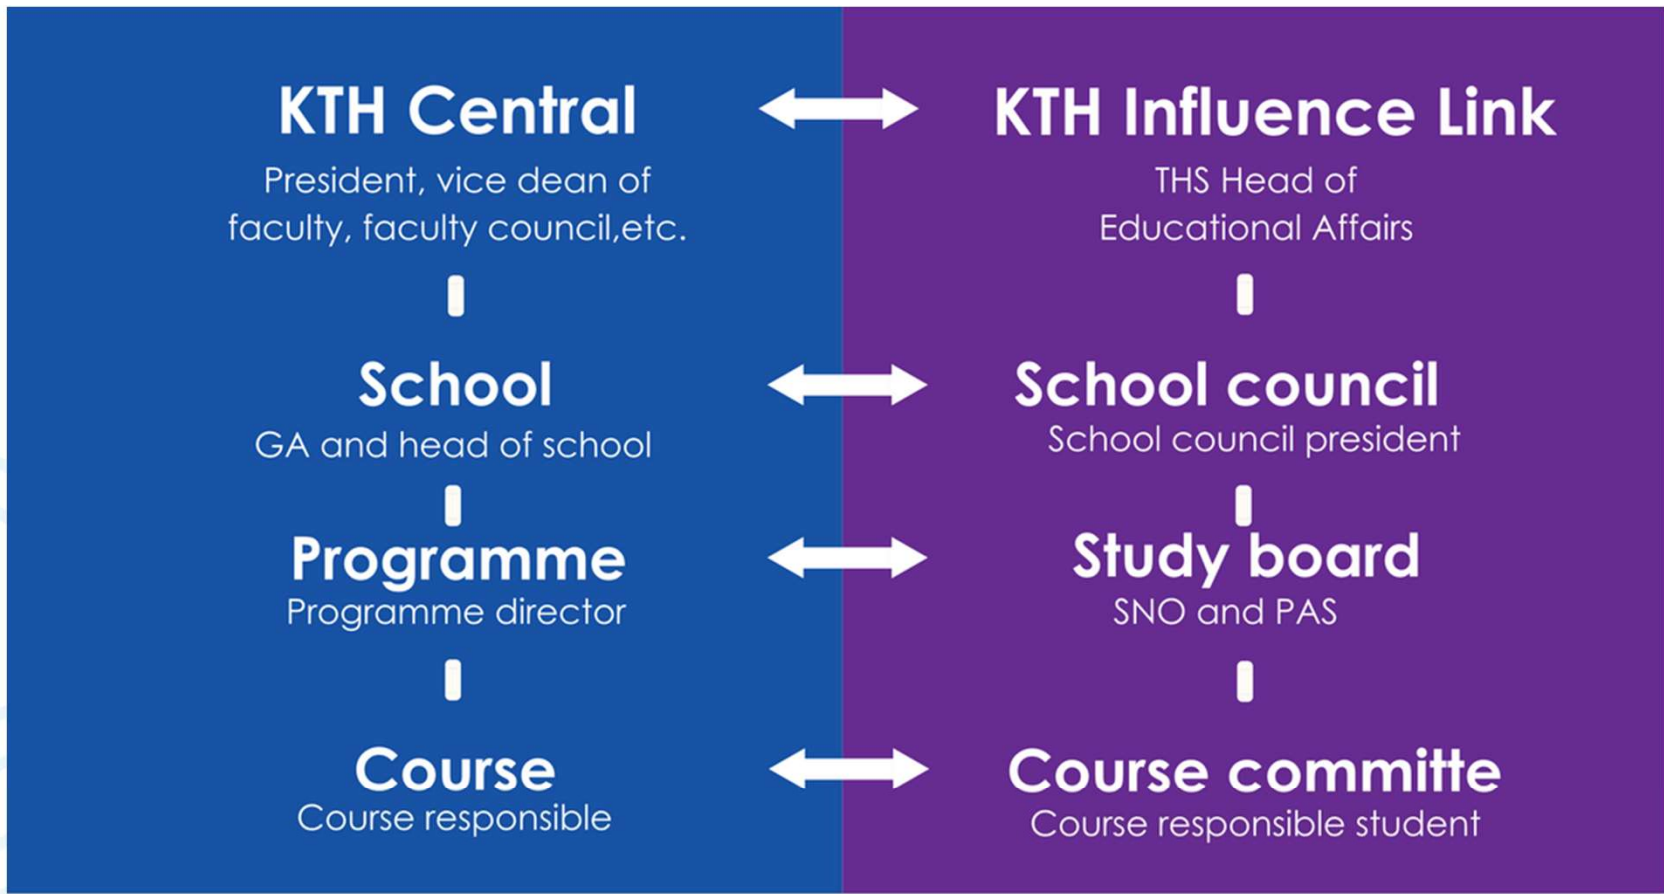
KTH Central
President, vice dean of faculty, faculty council,etc.

School
GA and head of school

Programme
Programme director

Course
Course responsible

KTH Influence Link
THS Head of Educational Affairs

School council
School council president

Study board
SNO and PAS

Course committe
Course responsible student